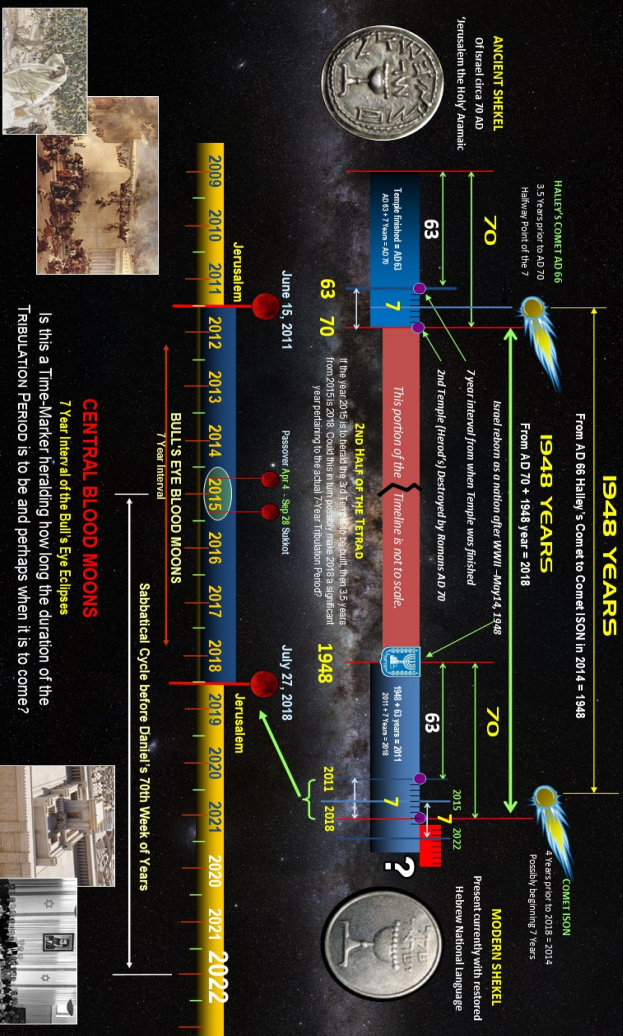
1948 YEARS

From AD 66 Halley's Comet to Comet ISON in 2014 = 1948

1948 YEARS

From AD 70 + 1948 year = 2018

HALLEY'S COMET AD 66
3.5 Years prior to AD 70
Halfway Point of the 7

COMET ISON
4 Years prior to 2018 = 2014
Possibly beginning 7 Years

ANCIENT SHEKEL
Of Israel circa 70 AD
'Jerusalem the Holy' Aramaic

MODERN SHEKEL
Present currently with restored
Hebrew National Language

Israel reborn as a nation after WWII –May14, 1948

7 year interval from when Temple was finished

2nd Temple (Herod's) Destroyed by Romans AD 70

This portion of the Timeline is not to scale.

70

63

7

Temple finished = AD 63
AD 63 + 7 Years = AD 70

63 70

1948

70

63

7

7

1948 + 63 years = 2011
2011 + 7 Years = 2018

2015

2022

2011

2018

?

2ND HALF OF THE TETRAD
If the year 2015 is to herald the 3rd Temple to be built, then 3.5 years from 2015 is 2018. Could this in turn possibly make 2018 a significant year pertaining to the actual 7 Year Tribulation Period?

June 15, 2011

Passover Apr 4 - Sep 28 Sukkot

July 27, 2018

Jerusalem

Jerusalem

2009 2010 2011 2012 2013 2014 2015 2016 2017 2018 2019 2020 2021 2020 2021 2022

BULL'S EYE BLOOD MOONS
7 Year Interval

Sabbatical Cycle before Daniel's 70th Week of Years

CENTRAL BLOOD MOONS
7 Year Interval of the Bull's Eye Eclipses

Is this a Time-Marker heralding how long the duration of the TRIBULATION PERIOD is to be and perhaps when it is to come?